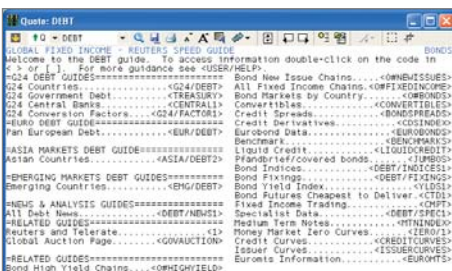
Quote: DEBT

DEBT

GLOBAL FIXED INCOME - REUTERS SPEED GUIDE BONDS
Welcome to the DEBT guide. To access information double-click on the code in < > or [ ]. For more guidance see <USER/HELP>.

==G24 DEBT GUIDES==================
G24 Countries..................<G24/DEBT>
G24 Government Debt.........<TREASURY>
G24 Central Banks..............<CENTRAL1>
G24 Conversion Factors.....<G24/FACTOR1>
==EURO DEBT GUIDE==================
Pan European Debt...............<EUR/DEBT>

==ASIA MARKETS DEBT GUIDE==========
Asian Countries.................<ASIA/DEBT2>

==EMERGING MARKETS DEBT GUIDES=====
Emerging Countries...............<EMG/DEBT>

==NEWS & ANALYSIS GUIDES===========
All Debt News....................<DEBT/NEWS1>
==RELATED GUIDES===================
Reuters and Telerate..........................<1>
Global Auction Page...........<GOVAUCTION>

==RELATED GUIDES===================
Bond High Yield Chains......<0#HIGHYIELD>

Bond New Issue Chains.........<0#NEWISSUES>
All Fixed Income Chains..<0#FIXEDINCOME>
Bond Markets by Country...........<0#BONDS>
Convertibles.........................<CONVERTIBLES>
Credit Spreads.......................<BONDSPREAD>
Credit Derivatives..................<CDSINDEX>
Eurobond Data........................<EUROBONDS>
Benchmark.............................<BENCHMARKS>
Liquid Credit..........................<LIQUIDCREDIT>
Pfandbrief/covered bonds.................<JUMBOS>
Bond Indices..........................<DEBT/INDICES1>
Bond Fixings...........................<DEBT/FIXINGS>
Bond Yield Index.......................<YLDS1>
Bond Futures Cheapest to Deliver.<CTD1>
Fixed Income Trading.....................<CMPT>
Specialist Data..........................<DEBT/SPEC1>
Medium Term Notes.....................<MTNINDEX>
Money Market Zero Curves................<ZERO/1>
Credit Curves.........................<CREDITCURVES>
Issuer Curves..........................<ISSUERCURVES>
Euromts Information.......................<EUROMTS>